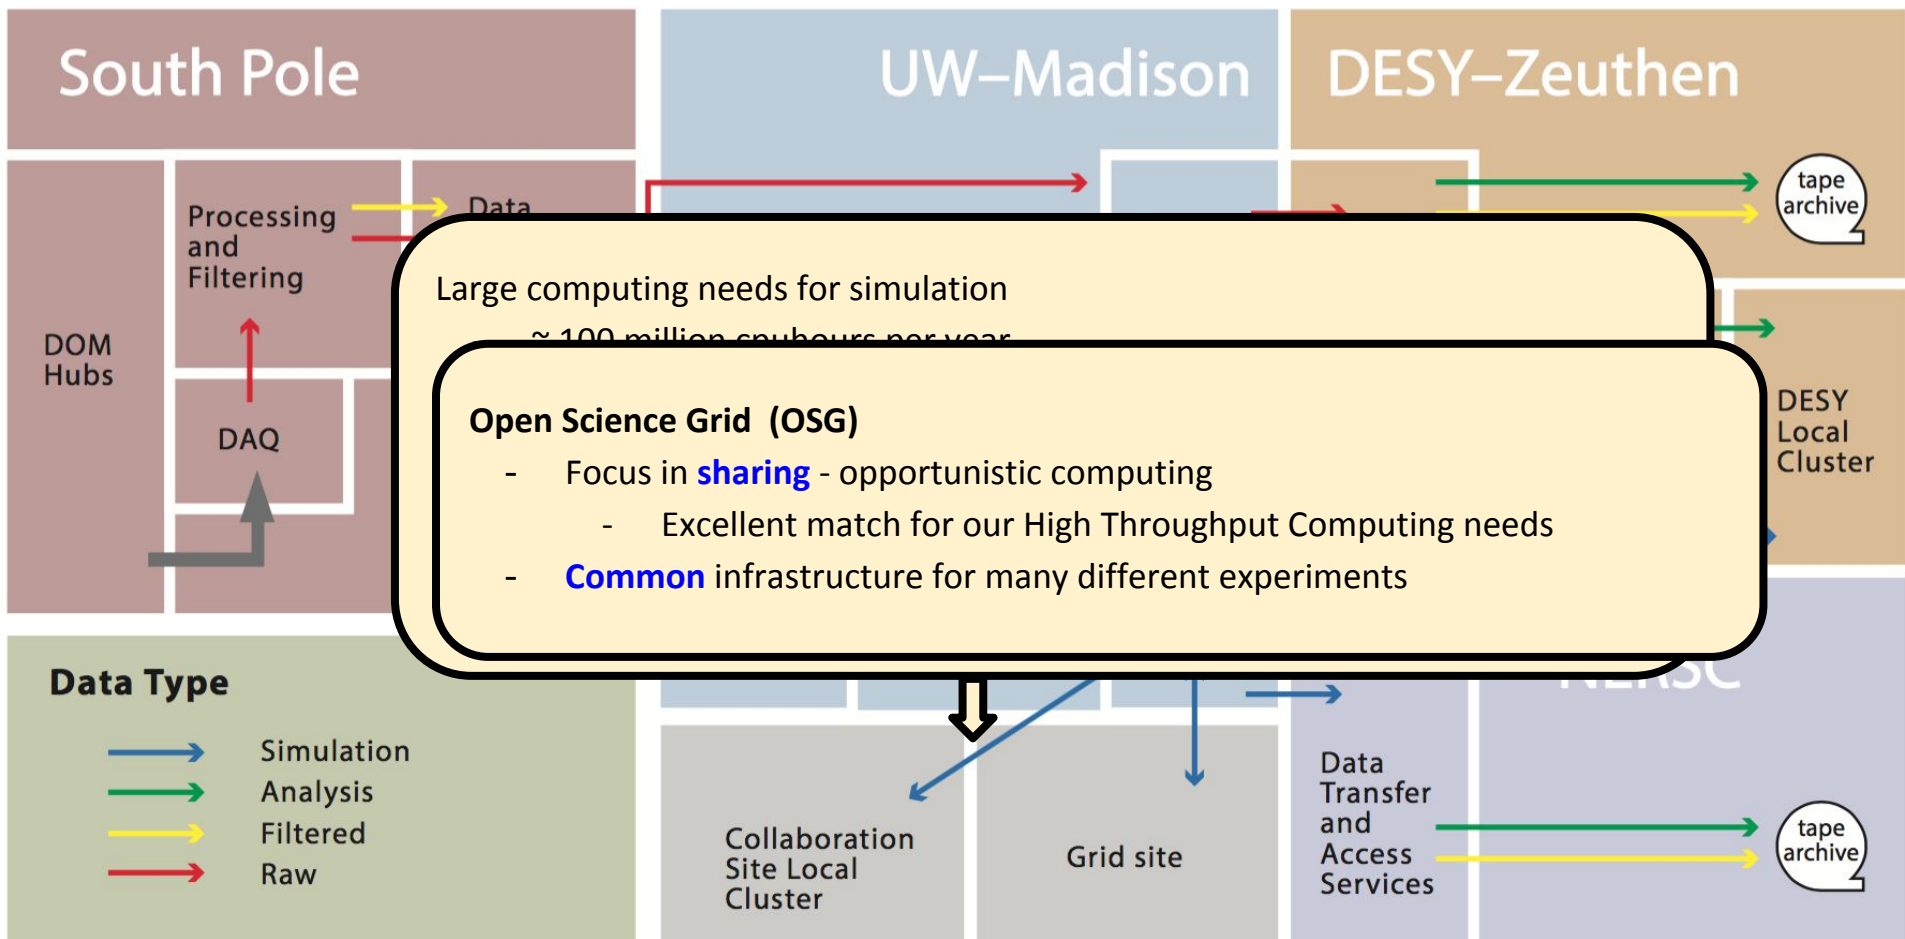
South Pole

UW–Madison

DESY–Zeuthen

Processing and Filtering

Data

tape archive

DOM Hubs

DAQ

Large computing needs for simulation

~ 100 million cpuhours per year

Open Science Grid (OSG)

- Focus in sharing - opportunistic computing

- Excellent match for our High Throughput Computing needs

- Common infrastructure for many different experiments

DESY Local Cluster

Data Type

Simulation

Analysis

Filtered

Raw

NERSC

Collaboration Site Local Cluster

Grid site

Data Transfer and Access Services

tape archive